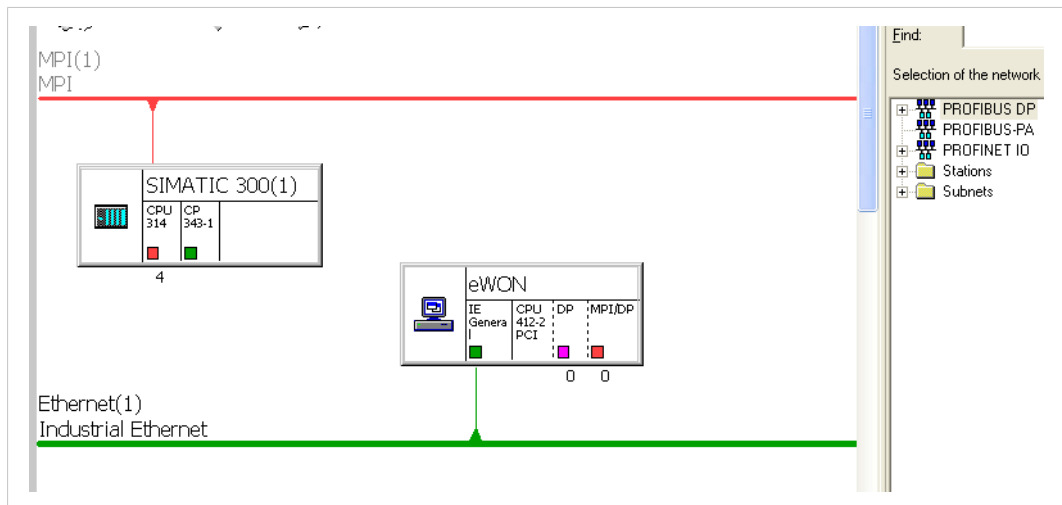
MPI(1)
MPI

SIMATIC 300(1)

| CPU 314 | CP 343-1 |
|---|---|

4

eWON

| IE General | CPU 412-2 PCI | DP | MPI/DP |
|---|---|---|---|

0 0

Ethernet(1)
Industrial Ethernet

Find:

Selection of the network

PROFIBUS DP
PROFIBUS-PA
PROFINET IO
Stations
Subnets